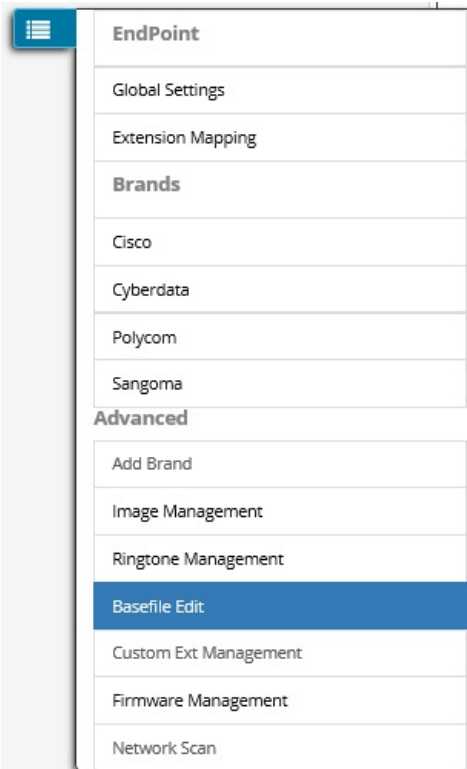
EndPoint

Global Settings

Extension Mapping

Brands

Cisco

Cyberdata

Polycom

Sangoma

Advanced

Add Brand

Image Management

Ringtone Management

Basefile Edit

Custom Ext Management

Firmware Management

Network Scan